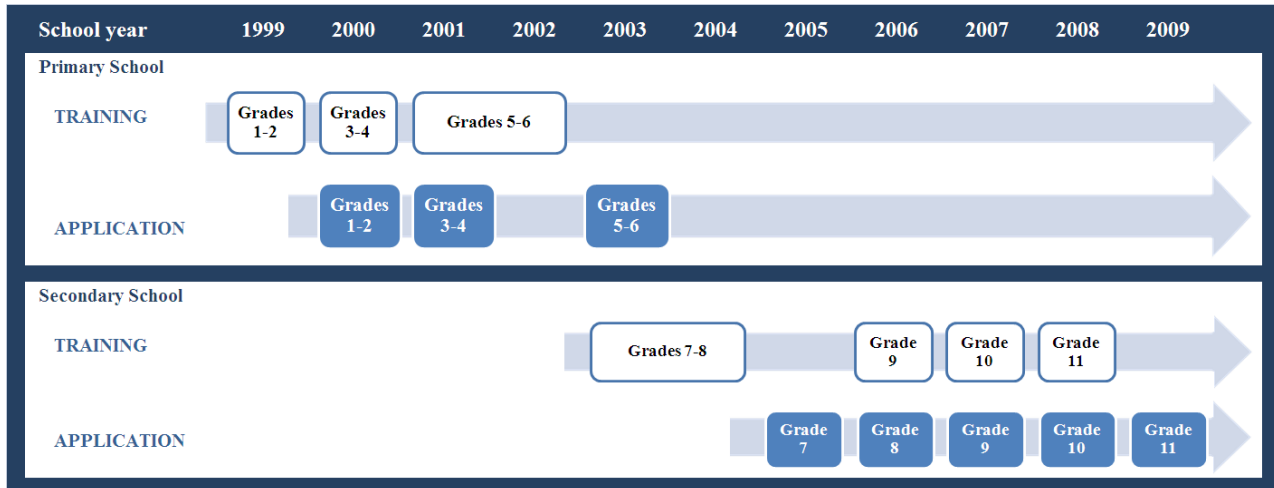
School year 1999 2000 2001 2002 2003 2004 2005 2006 2007 2008 2009

Primary School

TRAINING

Grades 1-2

Grades 3-4

Grades 5-6

APPLICATION

Grades 1-2

Grades 3-4

Grades 5-6

Secondary School

TRAINING

Grades 7-8

Grade 9

Grade 10

Grade 11

APPLICATION

Grade 7

Grade 8

Grade 9

Grade 10

Grade 11